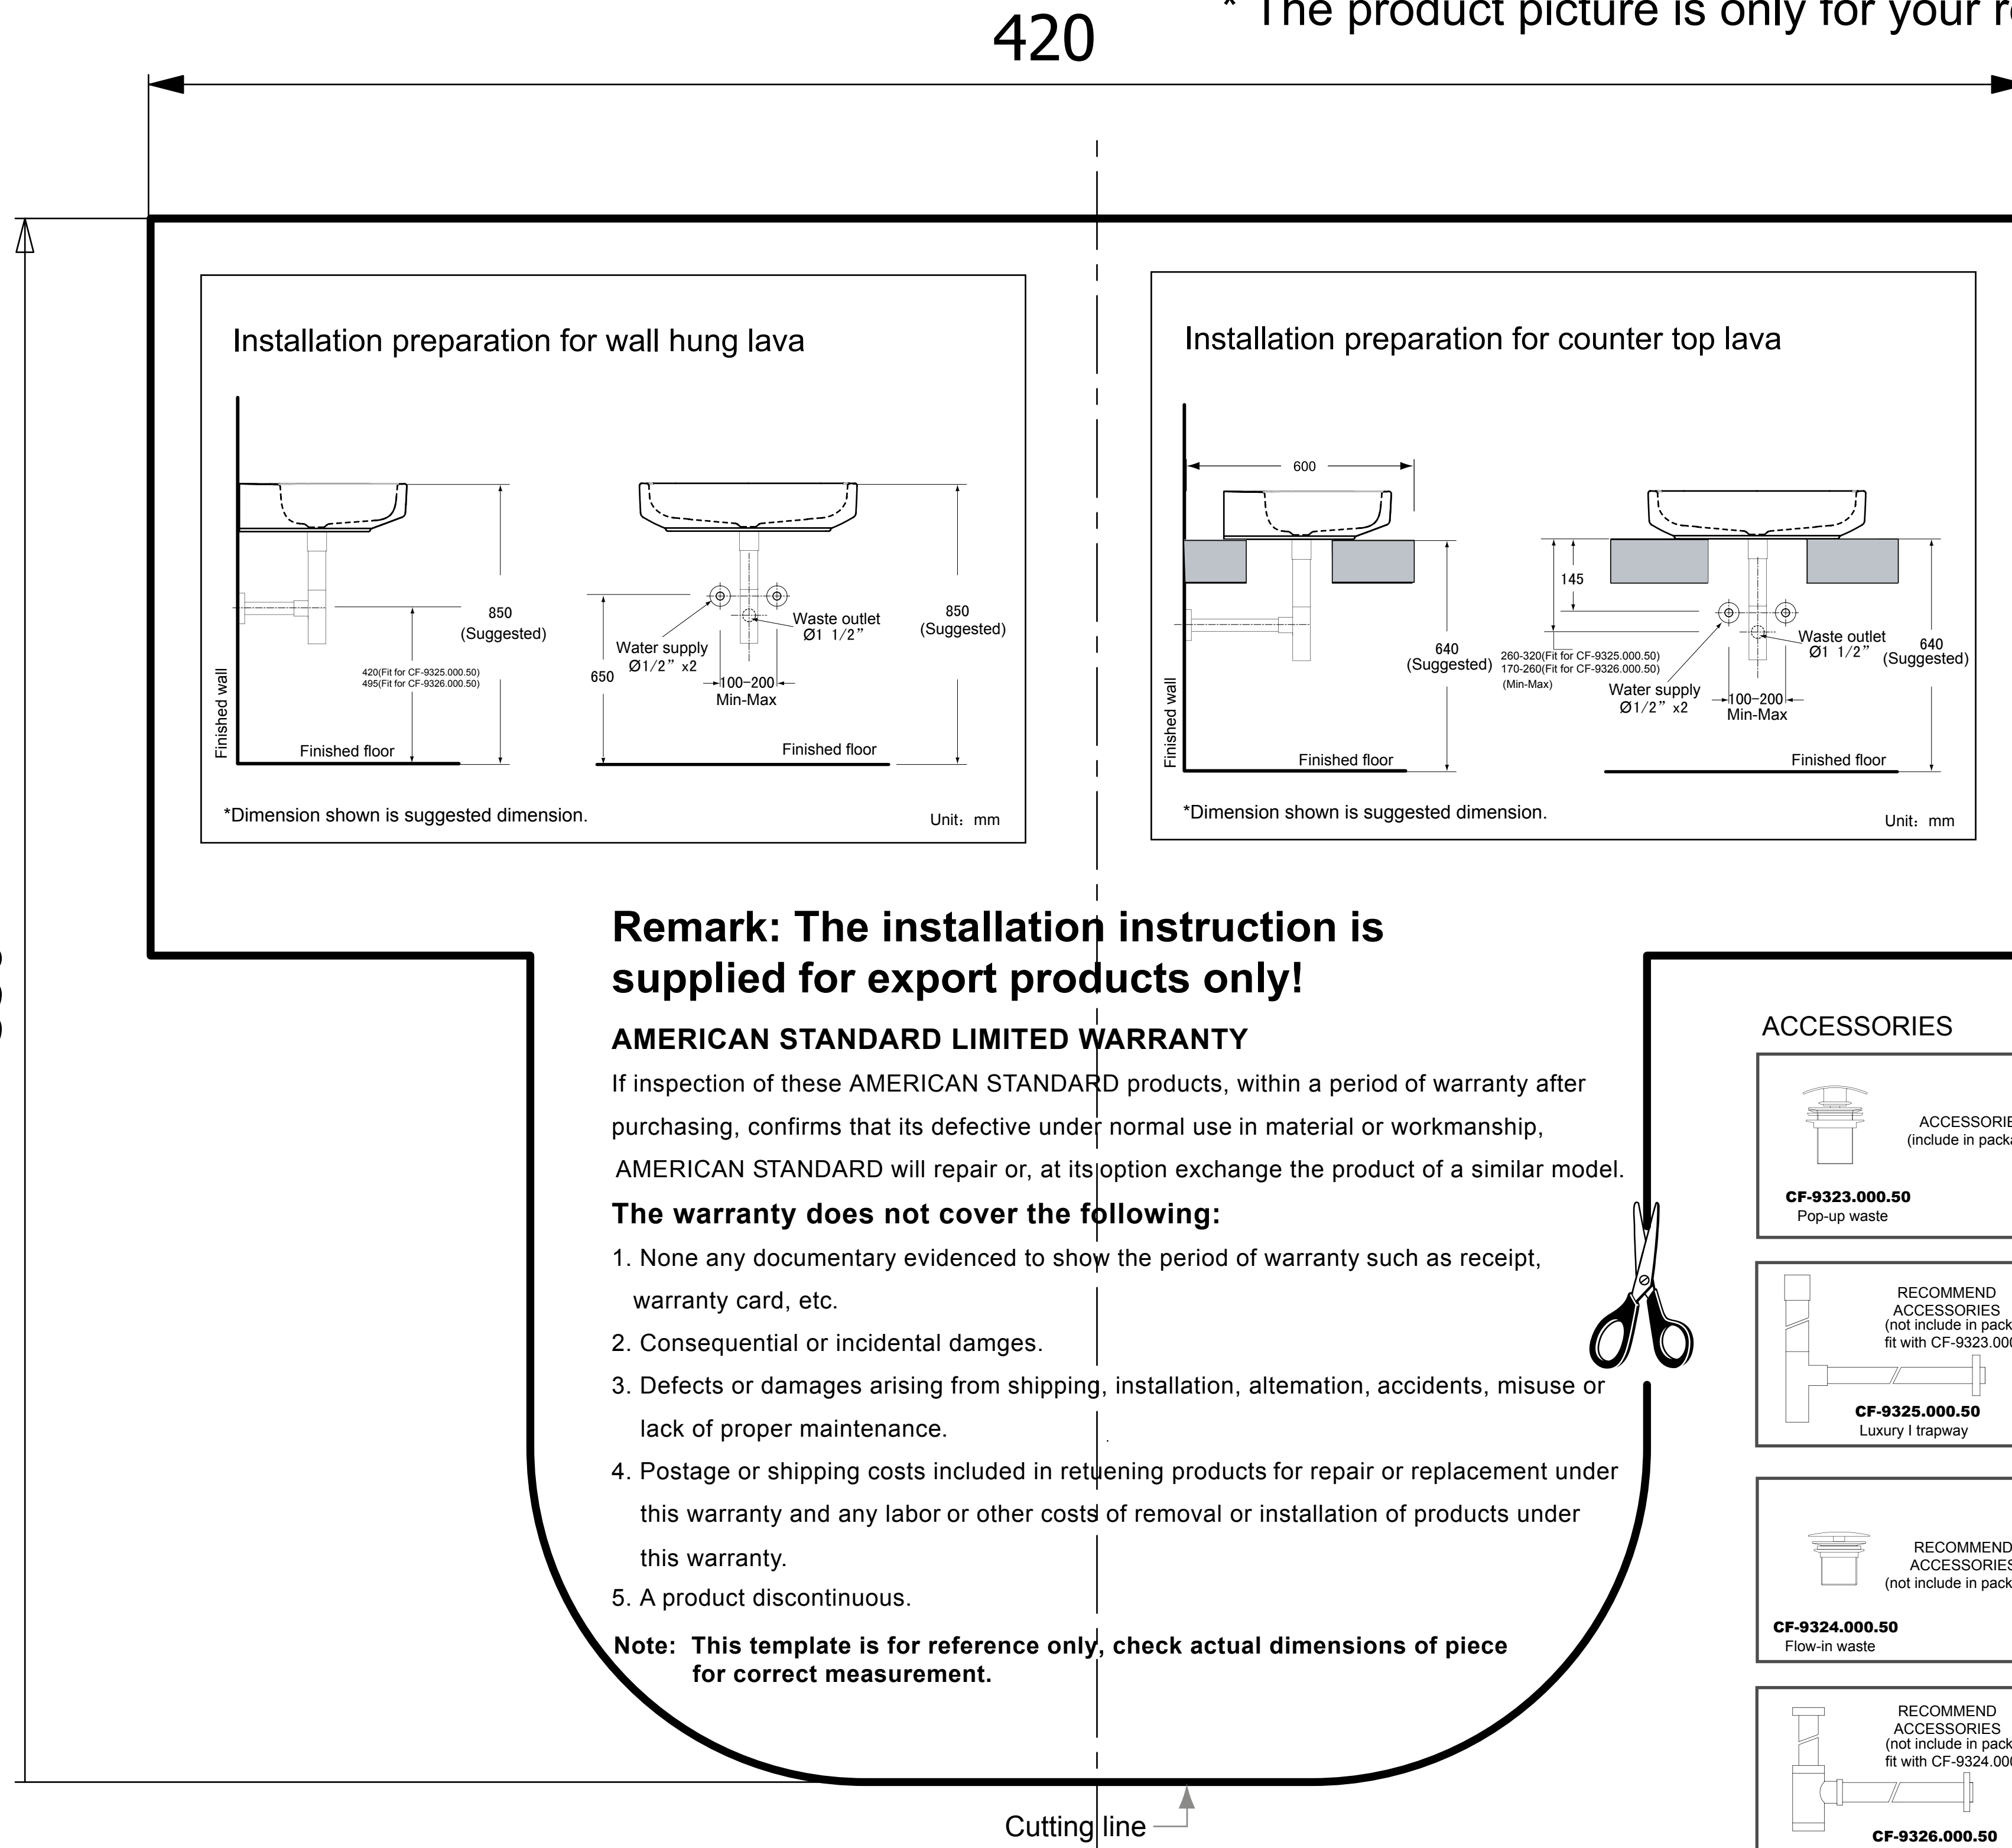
420

* The product picture is only for your r

Installation preparation for wall hung lava

850
(Suggested)
420(Fit for CF-9325.000.50)
495(Fit for CF-9326.000.50)
Finished wall
Finished floor
Water supply
Ø1/2" x2
650
100-200
Min-Max
Waste outlet
Ø1 1/2"
850
(Suggested)
Finished floor

*Dimension shown is suggested dimension.
Unit: mm

Installation preparation for counter top lava

600
640
(Suggested)
Finished wall
Finished floor
145
260-320(Fit for CF-9325.000.50)
170-260(Fit for CF-9326.000.50)
(Min-Max)
Water supply
Ø1/2" x2
100-200
Min-Max
Waste outlet
Ø1 1/2"
640
(Suggested)
Finished floor

*Dimension shown is suggested dimension.
Unit: mm

Remark: The installation instruction is supplied for export products only!

AMERICAN STANDARD LIMITED WARRANTY

If inspection of these AMERICAN STANDARD products, within a period of warranty after purchasing, confirms that its defective under normal use in material or workmanship, AMERICAN STANDARD will repair or, at its option exchange the product of a similar model.

The warranty does not cover the following:

1. None any documentary evidenced to show the period of warranty such as receipt, warranty card, etc.
2. Consequential or incidental damges.
3. Defects or damages arising from shipping, installation, altemation, accidents, misuse or lack of proper maintenance.
4. Postage or shipping costs included in retuening products for repair or replacement under this warranty and any labor or other costs of removal or installation of products under this warranty.
5. A product discontinuous.

Note: This template is for reference only, check actual dimensions of piece for correct measurement.

Cutting line

ACCESSORIES

ACCESSORIE
(include in pack
CF-9323.000.50
Pop-up waste

RECOMMEND
ACCESSORIES
(not include in pack
fit with CF-9323.000
CF-9325.000.50
Luxury I trapway

RECOMMEND
ACCESSORIES
(not include in pack
CF-9324.000.50
Flow-in waste

RECOMMEND
ACCESSORIES
(not include in pack
fit with CF-9324.000
CF-9326.000.50